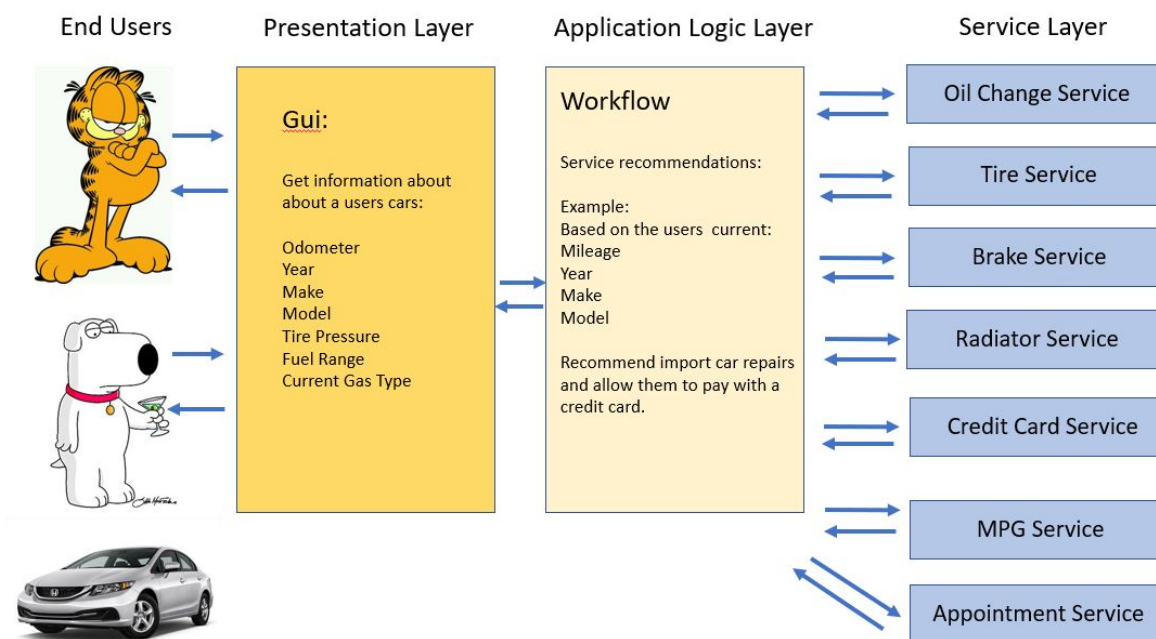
End Users

Presentation Layer

Application Logic Layer

Service Layer

Gui:

Get information about about a users cars:

Odometer
Year
Make
Model
Tire Pressure
Fuel Range
Current Gas Type

Workflow

Service recommendations:

Example:
Based on the users current:
Mileage
Year
Make
Model

Recommend import car repairs and allow them to pay with a credit card.

Oil Change Service

Tire Service

Brake Service

Radiator Service

Credit Card Service

MPG Service

Appointment Service